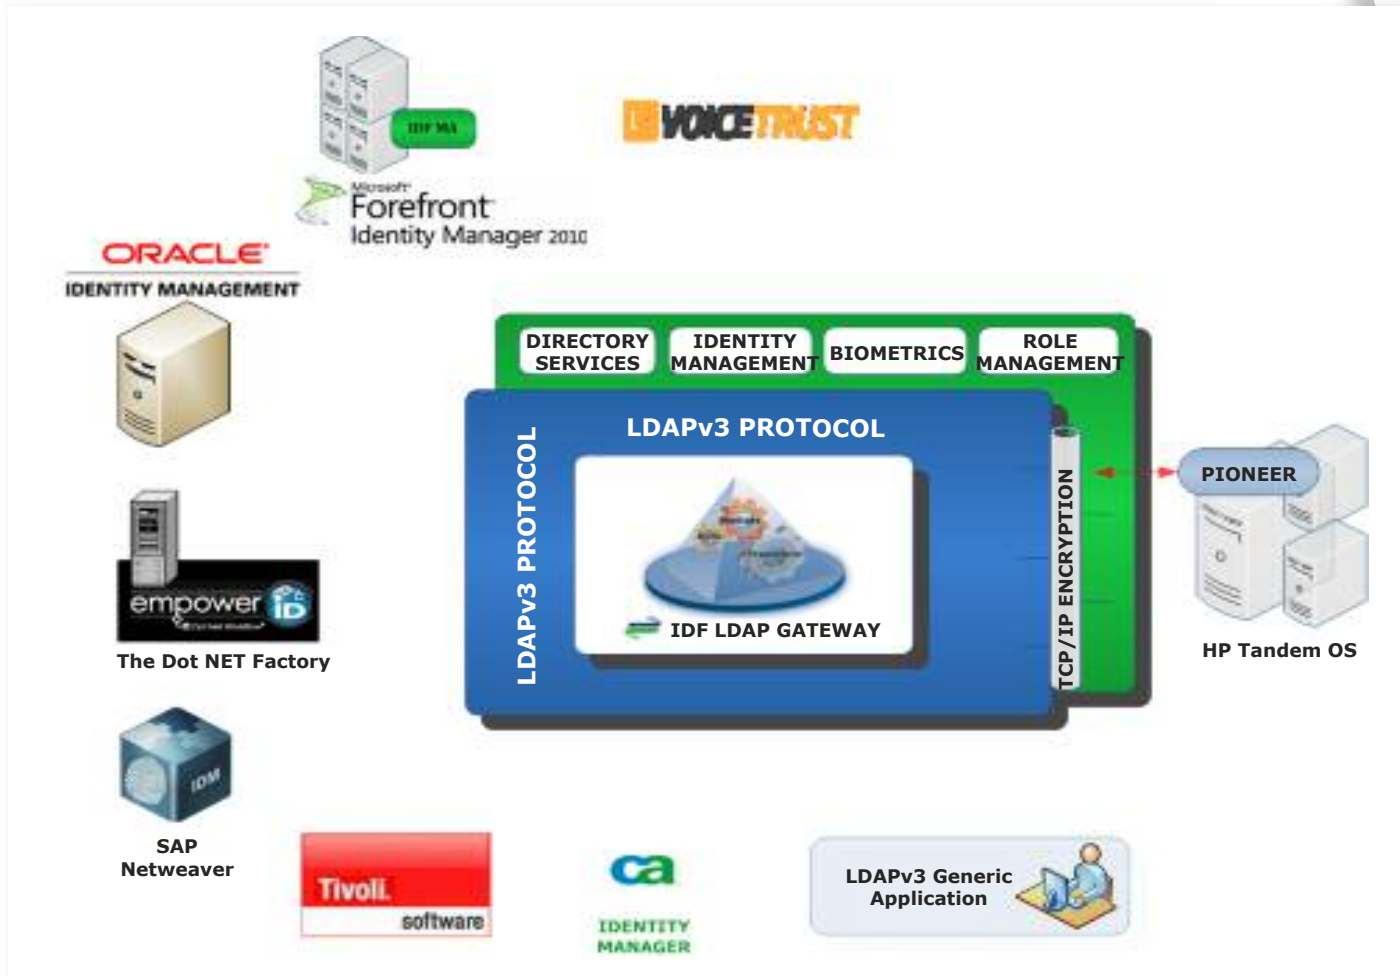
IDF MA

VOICETRUST

Microsoft Forefront Identity Manager 2010

ORACLE IDENTITY MANAGEMENT

DIRECTORY SERVICES

IDENTITY MANAGEMENT

BIOMETRICS

ROLE MANAGEMENT

LDAPv3 PROTOCOL

LDAPv3 PROTOCOL

IDF LDAP GATEWAY

TCP/IP ENCRYPTION

PIONEER

HP Tandem OS

empower iD

The Dot NET Factory

IDM

SAP Netweaver

Tivoli. software

ca IDENTITY MANAGER

LDAPv3 Generic Application